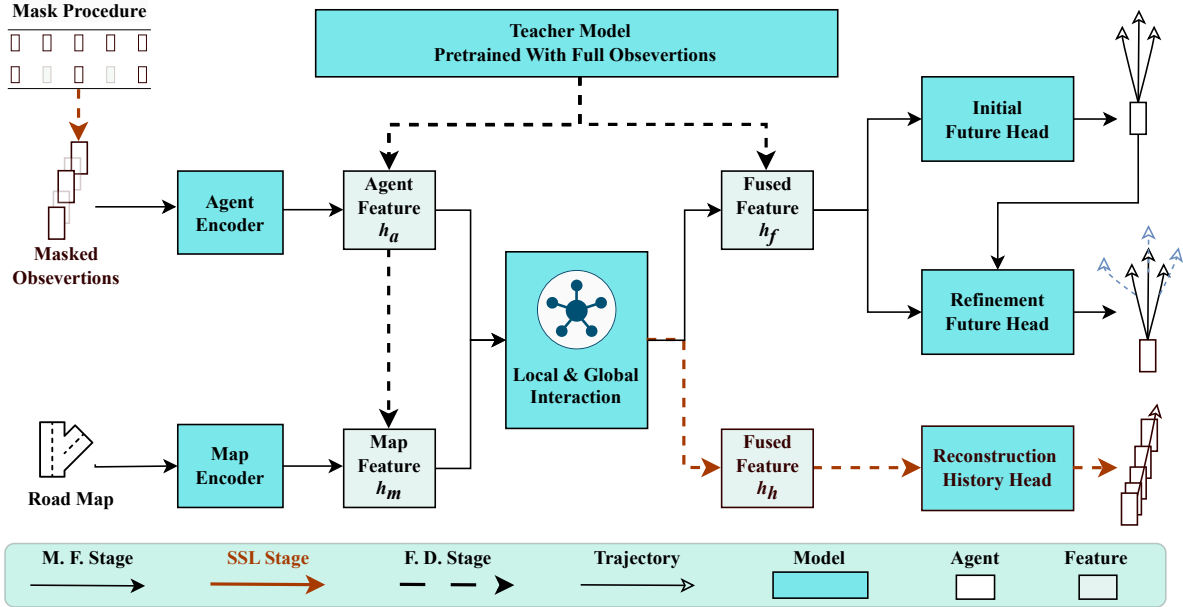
Mask Procedure

Teacher Model
Pretrained With Full Obsevertions

Initial
Future Head

Agent
Encoder

Agent
Feature
$h_a$

Fused
Feature
$h_f$

Masked
Obsevertions

Local & Global
Interaction

Refinement
Future Head

Map
Encoder

Map
Feature
$h_m$

Fused
Feature
$h_h$

Reconstruction
History Head

Road Map

M. F. Stage

SSL Stage

F. D. Stage

Trajectory

Model

Agent

Feature